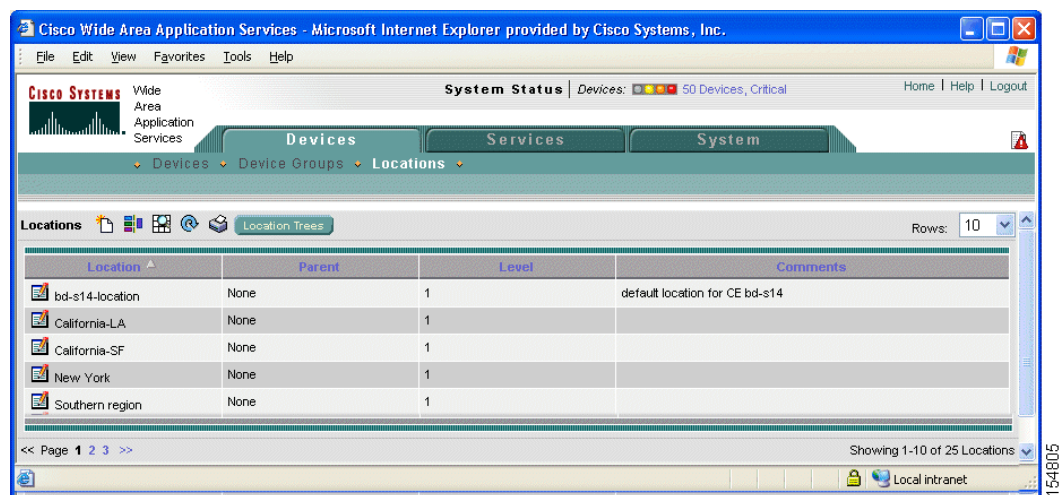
Cisco Wide Area Application Services - Microsoft Internet Explorer provided by Cisco Systems, Inc.

File Edit View Favorites Tools Help

CISCO SYSTEMS Wide Area Application Services

System Status | Devices: 50 Devices, Critical

Home | Help | Logout

Devices Services System

Devices Device Groups Locations

Locations Location Trees

Rows: 10

| Location | Parent | Level | Comments |
|---|---|---|---|
| bd-s14-location | None | 1 | default location for CE bd-s14 |
| California-LA | None | 1 | |
| California-SF | None | 1 | |
| New York | None | 1 | |
| Southern region | None | 1 | |

<< Page 1 2 3 >>

Showing 1-10 of 25 Locations

Local intranet

154805